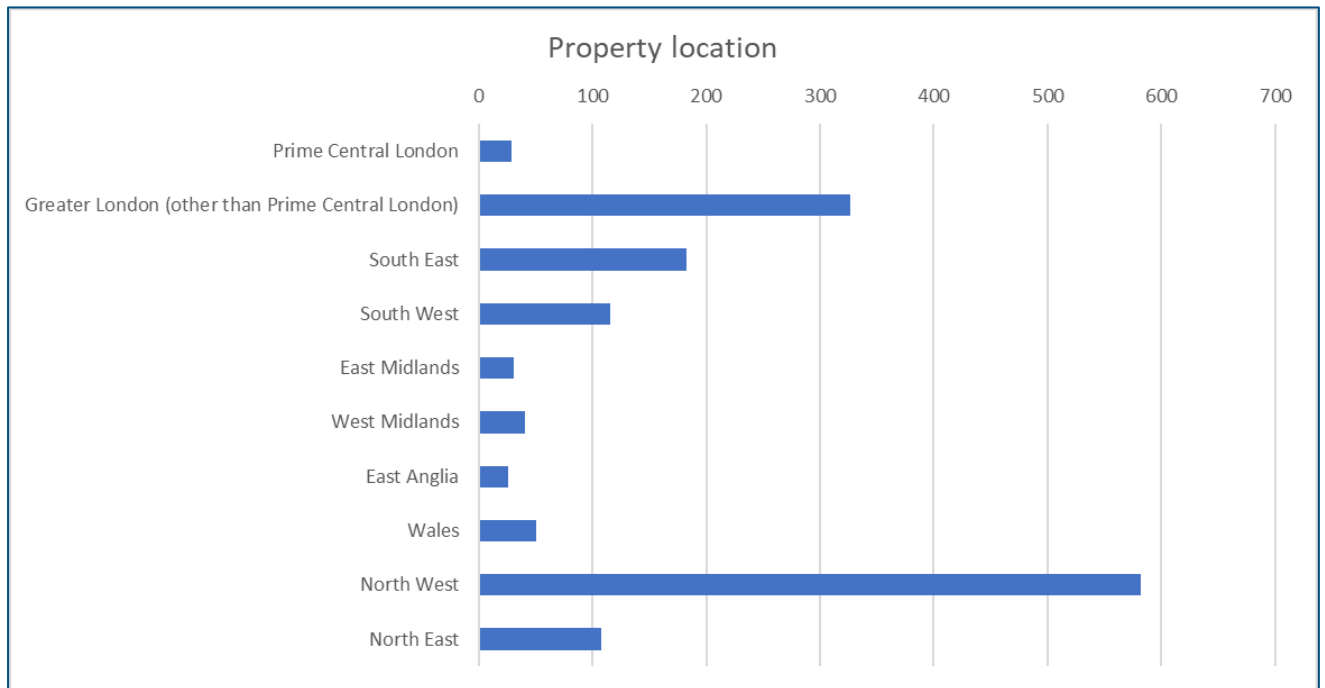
Property location

0 100 200 300 400 500 600 700

Prime Central London
Greater London (other than Prime Central London)
South East
South West
East Midlands
West Midlands
East Anglia
Wales
North West
North East